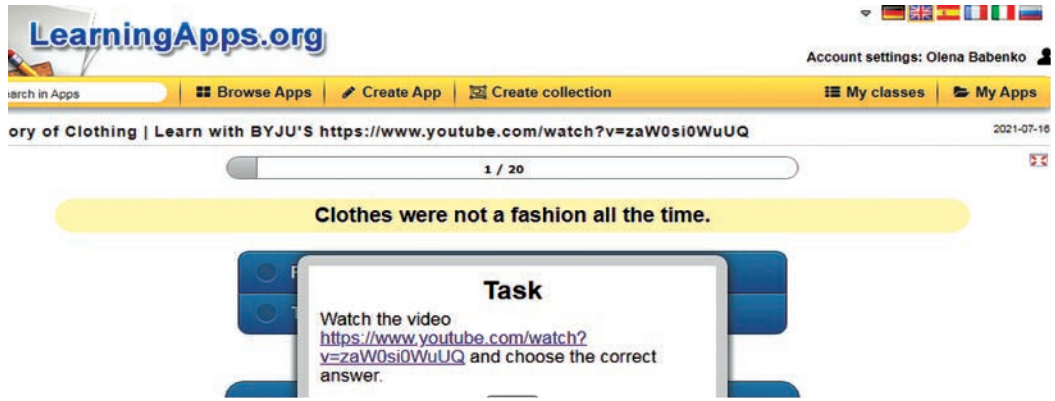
LearningApps.org

Account settings: Olena Babenko

arch in Apps

Browse Apps | Create App | Create collection | My classes | My Apps

ory of Clothing | Learn with BYJU'S https://www.youtube.com/watch?v=zaW0si0WuUQ

2021-07-16

1 / 20

Clothes were not a fashion all the time.

F

T

Task

Watch the video https://www.youtube.com/watch?v=zaW0si0WuUQ and choose the correct answer.